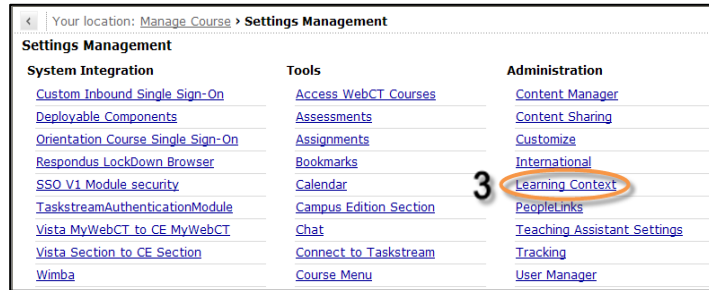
‹ Your location: Manage Course › Settings Management

Settings Management

System Integration
Custom Inbound Single Sign-On
Deployable Components
Orientation Course Single Sign-On
Respondus LockDown Browser
SSO V1 Module security
TaskstreamAuthenticationModule
Vista MyWebCT to CE MyWebCT
Vista Section to CE Section
Wimba

Tools
Access WebCT Courses
Assessments
Assignments
Bookmarks
Calendar
Campus Edition Section
Chat
Connect to Taskstream
Course Menu

Administration
Content Manager
Content Sharing
Customize
International
3
Learning Context
PeopleLinks
Teaching Assistant Settings
Tracking
User Manager